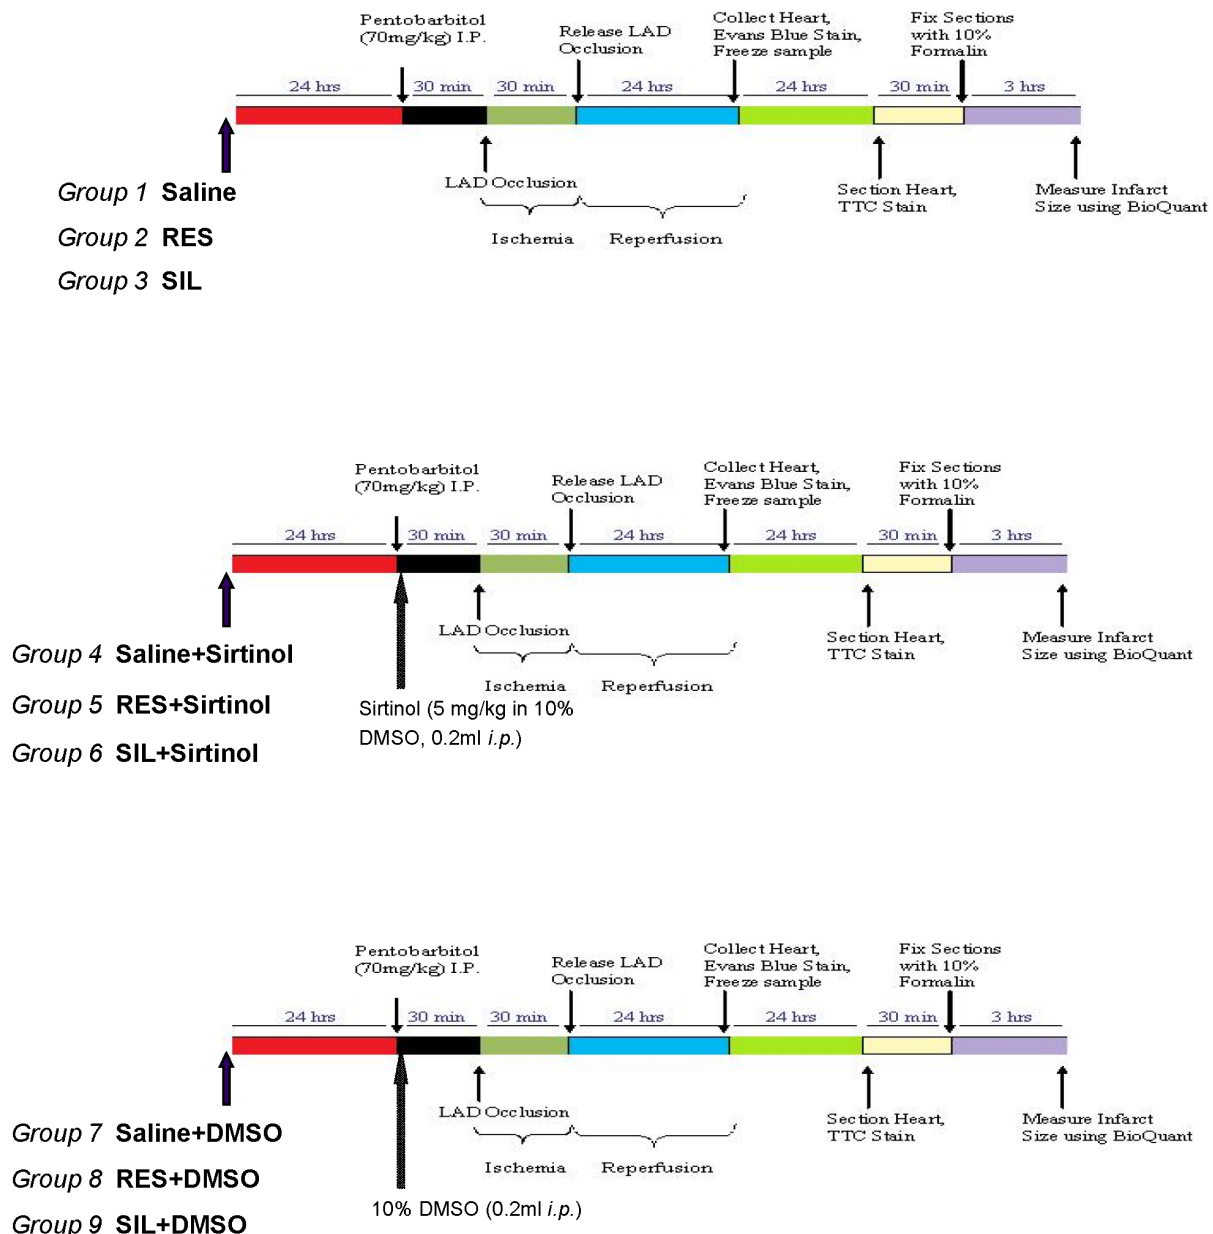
Pentobarbitol (70mg/kg) I.P.

Release LAD Occlusion

Collect Heart, Evans Blue Stain, Freeze sample

Fix Sections with 10% Formalin

24 hrs 30 min 30 min 24 hrs 24 hrs 30 min 3 hrs

LAD Occlusion

Ischemia Reperfusion

Section Heart, TTC Stain

Measure Infarct Size using BioQuant

*Group 1* **Saline**

*Group 2* **RES**

*Group 3* **SIL**

Pentobarbitol (70mg/kg) I.P.

Release LAD Occlusion

Collect Heart, Evans Blue Stain, Freeze sample

Fix Sections with 10% Formalin

24 hrs 30 min 30 min 24 hrs 24 hrs 30 min 3 hrs

LAD Occlusion

Ischemia Reperfusion

Section Heart, TTC Stain

Measure Infarct Size using BioQuant

*Group 4* **Saline+Sirtinol**

*Group 5* **RES+Sirtinol**

*Group 6* **SIL+Sirtinol**

Sirtinol (5 mg/kg in 10% DMSO, 0.2ml *i.p.*)

Pentobarbitol (70mg/kg) I.P.

Release LAD Occlusion

Collect Heart, Evans Blue Stain, Freeze sample

Fix Sections with 10% Formalin

24 hrs 30 min 30 min 24 hrs 24 hrs 30 min 3 hrs

LAD Occlusion

Ischemia Reperfusion

Section Heart, TTC Stain

Measure Infarct Size using BioQuant

*Group 7* **Saline+DMSO**

*Group 8* **RES+DMSO**

*Group 9* **SIL+DMSO**

10% DMSO (0.2ml *i.p.*)